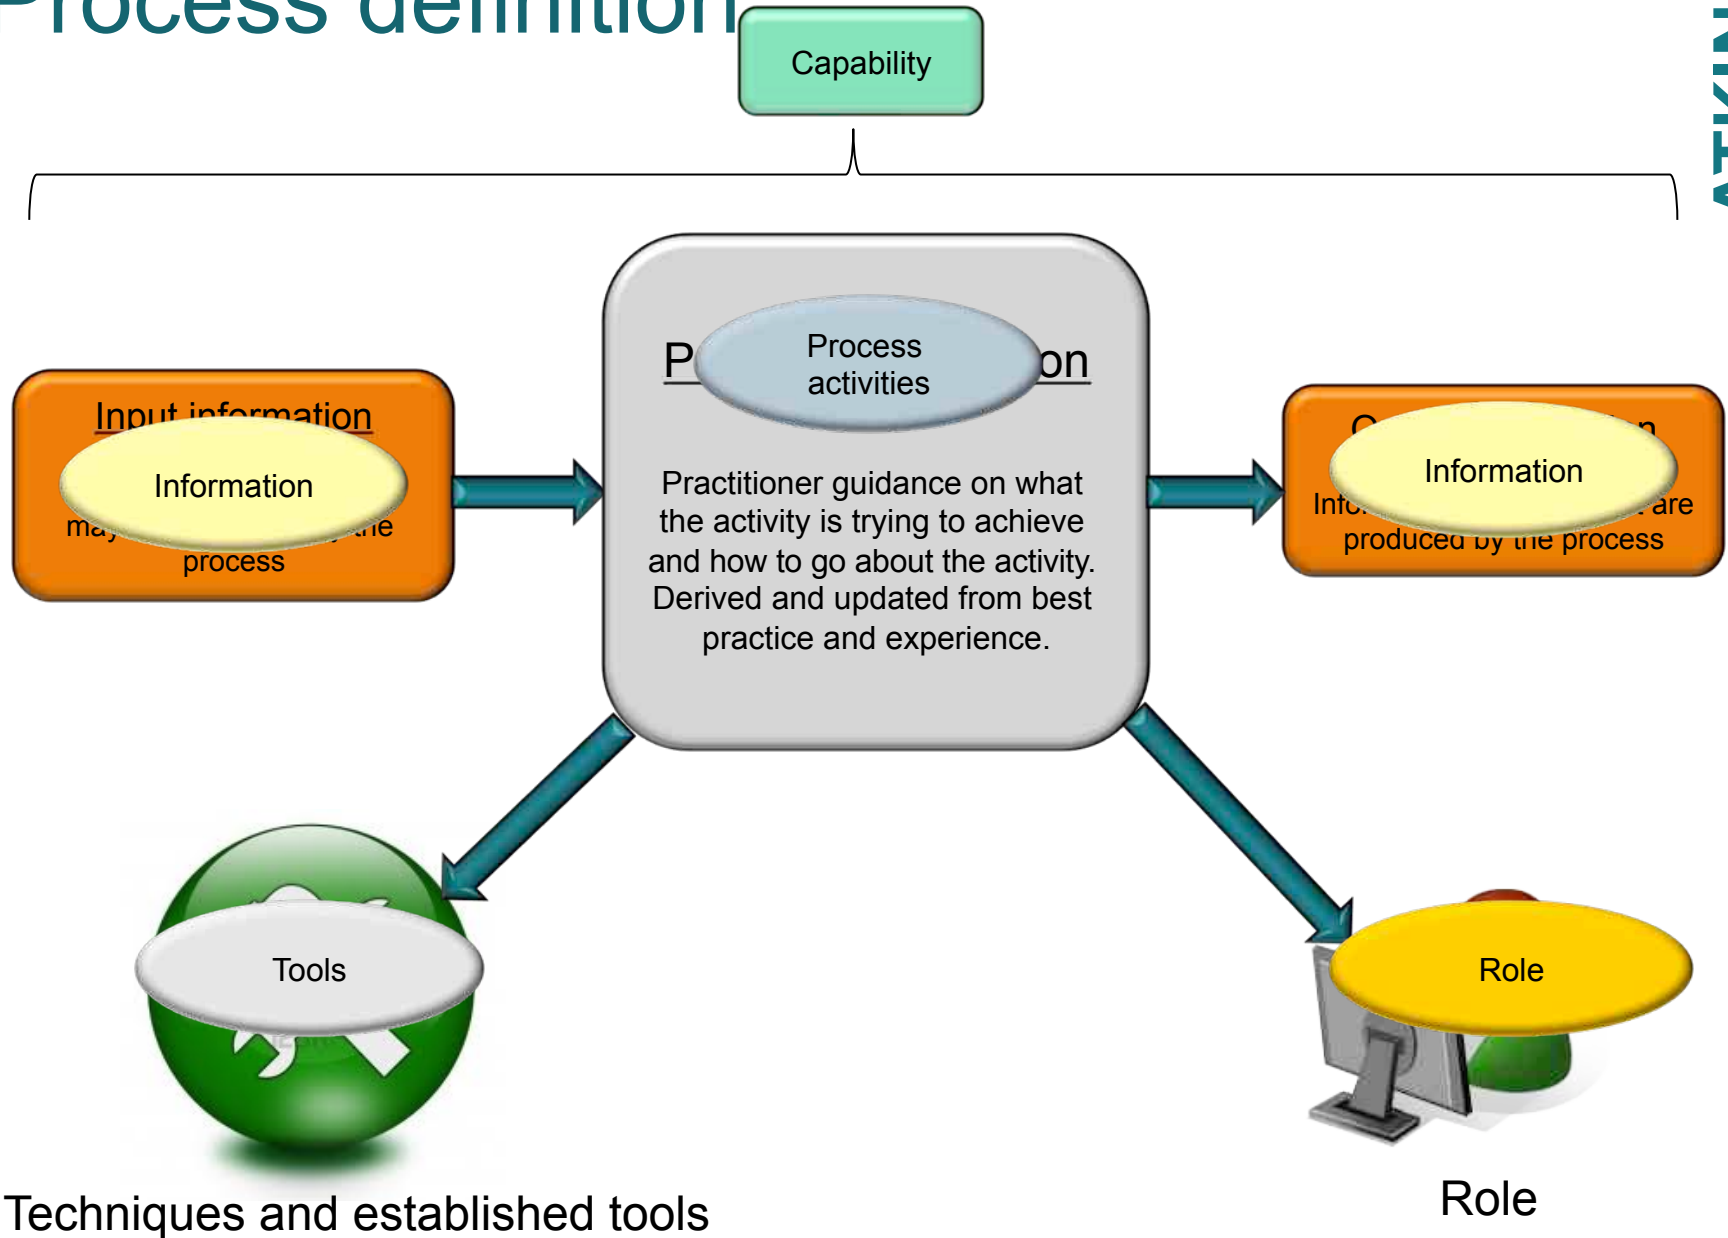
Process definition

Capability

Input information

Information

ma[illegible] the

process

P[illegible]on

Process activities

Practitioner guidance on what the activity is trying to achieve and how to go about the activity. Derived and updated from best practice and experience.

O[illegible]n

Information

Info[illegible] are

produced by the process

Tools

Role

Techniques and established tools

Role

ATKIN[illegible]